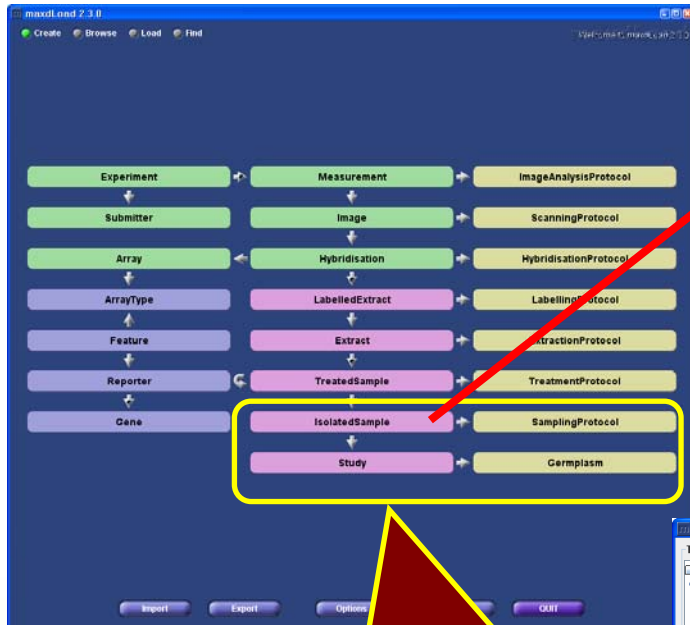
maxdLoad 2.3.0

Create Browse Load Find

Welcome maxdLoad 2.3.0

Experiment
Measurement
ImageAnalysisProtocol
Submitter
Image
ScanningProtocol
Array
Hybridisation
HybridisationProtocol
ArrayType
LabelledExtract
LabellingProtocol
Feature
Extract
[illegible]xtractionProtocol
Reporter
TreatedSample
TreatmentProtocol
Gene
IsolatedSample
SamplingProtocol
Study
Germplasm

Import
Export
Options
QUIT